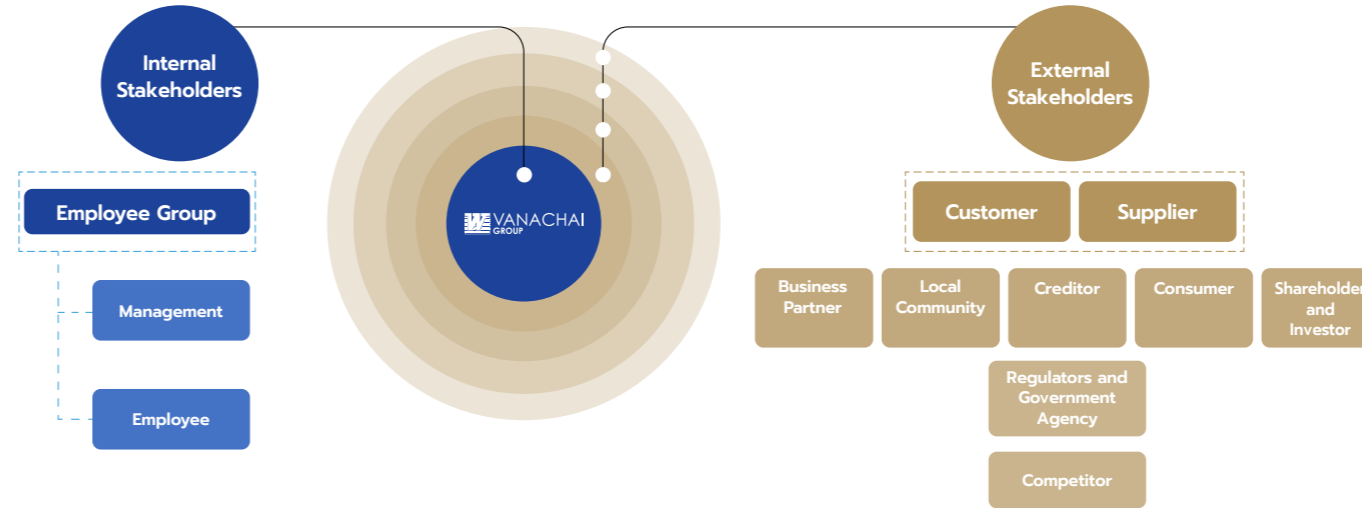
Internal Stakeholders

Employee Group

Management

Employee

VANACHAI GROUP

External Stakeholders

Customer

Supplier

Business Partner

Local Community

Creditor

Consumer

Shareholder and Investor

Regulators and Government Agency

Competitor